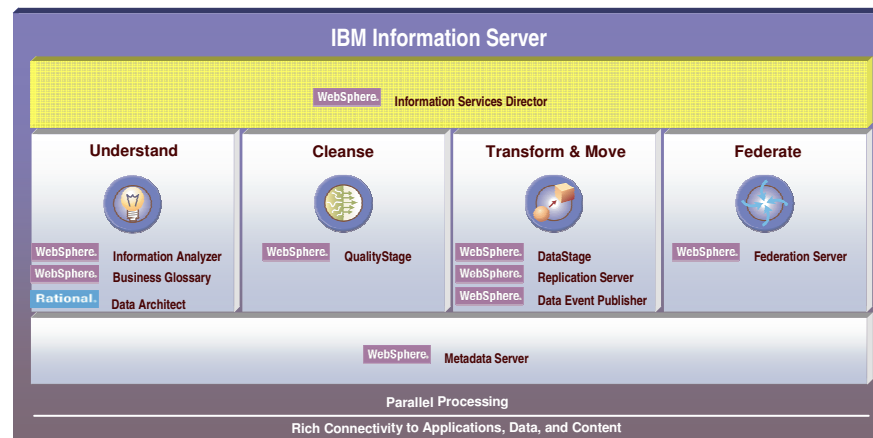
IBM Information Server

WebSphere. Information Services Director

Understand

WebSphere. Information Analyzer
WebSphere. Business Glossary
Rational. Data Architect

Cleanse

WebSphere. QualityStage

Transform & Move

WebSphere. DataStage
WebSphere. Replication Server
WebSphere. Data Event Publisher

Federate

WebSphere. Federation Server

WebSphere. Metadata Server

Parallel Processing

Rich Connectivity to Applications, Data, and Content